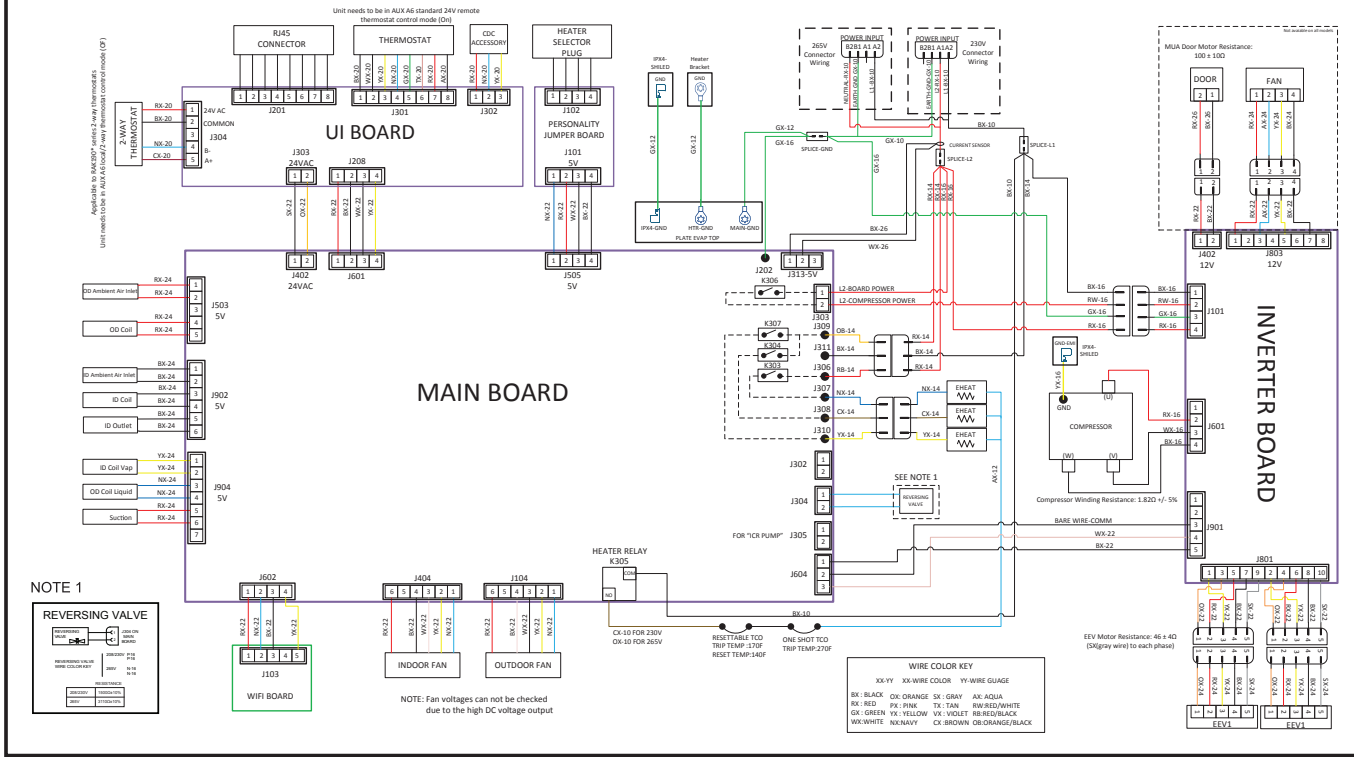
Unit needs to be in AUX A6 standard 24V remote thermostat control mode (On)

Applicable to RAK300* series 2-way thermostats
Unit needs to be in AUX A6 local/2-way thermostat control mode (Off)

2-WAY THERMOSTAT

RX-20
BX-20
NX-20
CX-20

1 24V AC
2 COMMON
3
4 B-
5 A+
J304

RJ45 CONNECTOR
1 2 3 4 5 6 7 8
J201

THERMOSTAT
BX-20 WX-20 NX-20 YX-20 TX-20 AX-20 RX-20
1 2 3 4 5 6 7 8
J301

CDC ACCESSORY
RX-20 NX-20 YX-20
1 2 3
J302

HEATER SELECTOR PLUG
1 2 3 4
J102

UI BOARD

PERSONALITY JUMPER BOARD

J303
24VAC
1 2

J208
1 2 3 4

J101
5V
1 2 3 4

SX-22 OX-22
RX-22 BX-22 WX-22 YX-22
NX-22 RX-22 WX-22 BX-22

J402
24VAC
1 2

J601
1 2 3 4

J505
5V
1 2 3 4

IPX4-SHILED
GND
GX-12

Heater Bracket
GND
GX-12

IPX4-GND
HTR-GND
MAIN-GND
PLATE EVAP TOP

265V Connector Wiring
POWER INPUT
B2B1 A1 A2
NEUTRAL-RX-10
EARTH-GND-GX-10
L1-BX-10

230V Connector Wiring
POWER INPUT
B2B1 A1A2
EARTH-GND-GX-10
L2-RX-10
L1-BX-10

BX-10
GX-12
GX-16
SPLICE-GND
GX-10
CURRENT SENSOR
SPLICE-L2
SPLICE-L1
GX-16
RX-14
RX-14
RX-16
RX-10
BX-10
BX-14

Not available on all models

MUA Door Motor Resistance:
$100 \pm 10\Omega$

DOOR
2 1
RX-26
BX-26

FAN
1 2 3 4
RX-24 AX-24 YX-24 BX-24

1 2
RX-22 BX-22

1 2 3 4
RX-22 AX-22 YX-22 BX-22

J402
12V
1 2

J803
12V
1 2 3 4 5 6 7 8

BX-26
WX-26

J202
J313-5V
1 2

RX-24
RX-24
OD Ambient Air Inlet
RX-24
RX-24
OD Coil
J503
5V
1 2 3 4 5

BX-24
BX-24
ID Ambient Air Inlet
BX-24
BX-24
ID Coil
BX-24
BX-24
ID Outlet
J902
5V
1 2 3 4 5 6

YX-24
YX-24
ID Coil Vap
NX-24
NX-24
OD Coil Liquid
RX-24
RX-24
Suction
J904
5V
1 2 3 4 5 6 7

MAIN BOARD

K306
J303
L2-BOARD POWER
L2-COMPRESSOR POWER
1 2

K307
K304
K303
J309 OB-14
J311 BX-14
J306 RB-14
J307 NX-14
J308 CX-14
J310 YX-14

RX-14
RX-14
RX-14
NX-14
CX-14
YX-14
EHEAT
EHEAT
EHEAT

J302
1 2

J304
1 2
SEE NOTE 1
REVERSING VALVE

FOR "ICR PUMP"
J305
1 2

J604
1 2 3

BX-16
RW-16
GX-16
RX-16
BX-16
RW-16
GX-16
RX-16
1 2 3 4
J101

INVERTER BOARD

GND-EMI
IPX4-SHILED
YX-16
GND
(U)
COMPRESSOR
(W)
(V)
RX-16
WX-16
BX-16
J601
1 2 3

Compressor Winding Resistance: 1.82Ω +/- 5%

AX-12

BARE WIRE-COMM
WX-22
BX-22
J901
1 2 3 4 5

J801
1 3 5 7 9 2 4 6 8 10

OX-22 RX-22 YX-22 BX-22
OX-22 RX-22 YX-22 BX-22 SX-22

EEV Motor Resistance: 46 ± 4Ω
(SX(gray wire) to each phase)

1 2 3 4 5
OX-24 RX-24 YX-24 BX-24
EEV1

1 2 3 4 5
OX-24 RX-24 YX-24 BX-24 SX-24
EEV1

HEATER RELAY
K305
COM
NO

CX-10 FOR 230V
OX-10 FOR 265V

BX-10

RESETTABLE TCO
TRIP TEMP :170F
RESET TEMP:140F

ONE SHOT TCO
TRIP TEMP:270F

J602
1 2 3 4
RX-22 NX-22 BX-22 YX-22
1 2 3 4 5
J103
WIFI BOARD

J404
6 5 4 3 2 1
RX-22 BX-22 WX-22 YX-22 NX-22
INDOOR FAN

J104
6 5 4 3 2 1
RX-22 BX-22 WX-22 YX-22 NX-22
OUTDOOR FAN

NOTE: Fan voltages can not be checked due to the high DC voltage output

WIRE COLOR KEY
XX-YY XX-WIRE COLOR YY-WIRE GUAGE
BX : BLACK OX: ORANGE SX : GRAY AX: AQUA
RX : RED PX : PINK TX : TAN RW:RED/WHITE
GX : GREEN YX : YELLOW VX : VIOLET RB:RED/BLACK
WX:WHITE NX:NAVY CX :BROWN OB:ORANGE/BLACK

NOTE 1
REVERSING VALVE
REVERSING VALVE
J304 ON MAIN BOARD
REVERSING VALVE WIRE COLOR KEY
208/230V P-16 P-16
265V N-16 N-16
RESISTANCE
208/230V 1400Ω±10%
265V 3710Ω±10%